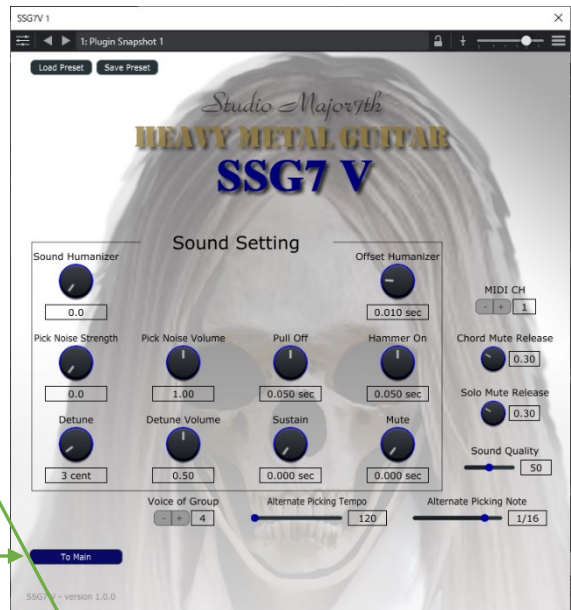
SSG7V 1

1: Plugin Snapshot 1

Load Preset Save Preset

Studio Major7th
HEAVY METAL GUITAR
SSG7 V

Sound Setting

Sound Humanizer
0.0

Offset Humanizer
0.010 sec

MIDI CH
- + 1

Pick Noise Strength
0.0

Pick Noise Volume
1.00

Pull Off
0.050 sec

Hammer On
0.050 sec

Chord Mute Release
0.30

Solo Mute Release
0.30

Detune
3 cent

Detune Volume
0.50

Sustain
0.000 sec

Mute
0.000 sec

Sound Quality
50

Voice of Group
- + 4

Alternate Picking Tempo
120

Alternate Picking Note
1/16

To Main

SSG7V - version 1.0.0